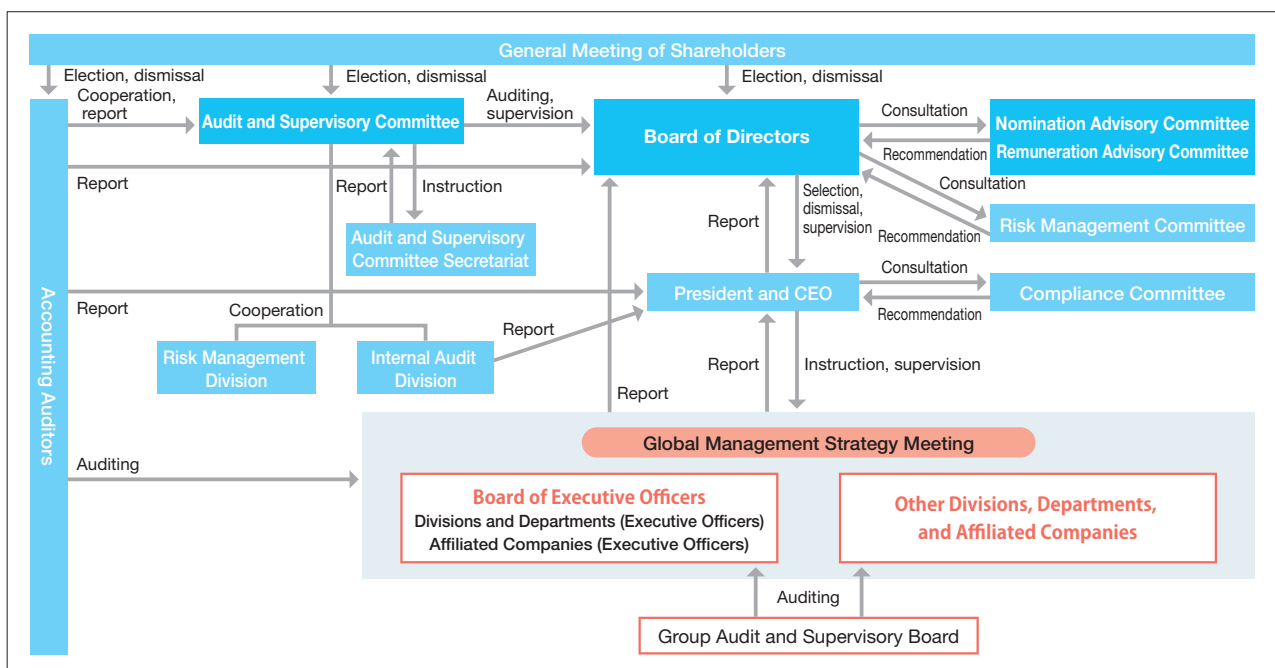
General Meeting of Shareholders

Election, dismissal

Election, dismissal

Election, dismissal

Accounting Auditors

Cooperation, report

Audit and Supervisory Committee

Auditing, supervision

Board of Directors

Consultation

Nomination Advisory Committee
Remuneration Advisory Committee

Recommendation

Report

Report

Instruction

Consultation

Audit and Supervisory Committee Secretariat

Report

Selection, dismissal, supervision

Risk Management Committee

Recommendation

Report

President and CEO

Consultation

Compliance Committee

Recommendation

Cooperation

Report

Risk Management Division

Internal Audit Division

Report

Instruction, supervision

Report

Auditing

Global Management Strategy Meeting

Board of Executive Officers
Divisions and Departments (Executive Officers)
Affiliated Companies (Executive Officers)

Other Divisions, Departments, and Affiliated Companies

Auditing

Group Audit and Supervisory Board